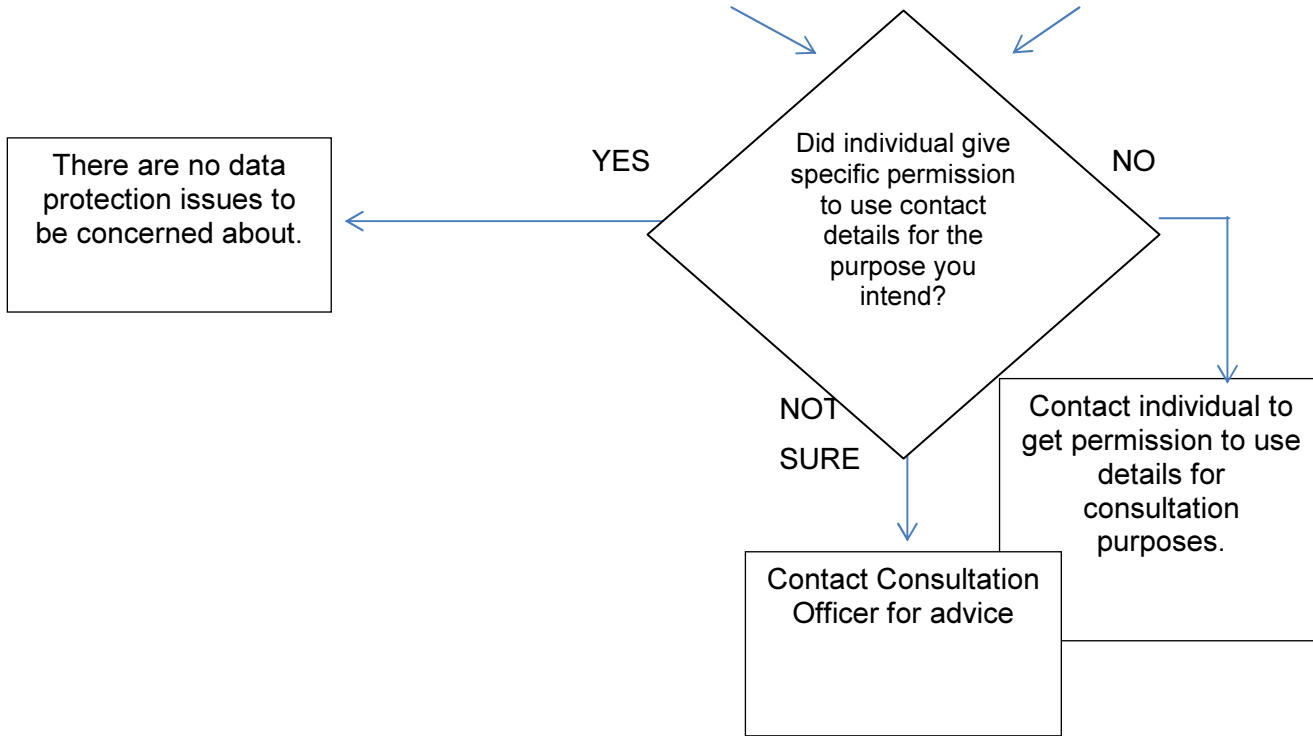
Did individual give specific permission to use contact details for the purpose you intend?

YES

There are no data protection issues to be concerned about.

NO

Contact individual to get permission to use details for consultation purposes.

NOT SURE

Contact Consultation Officer for advice